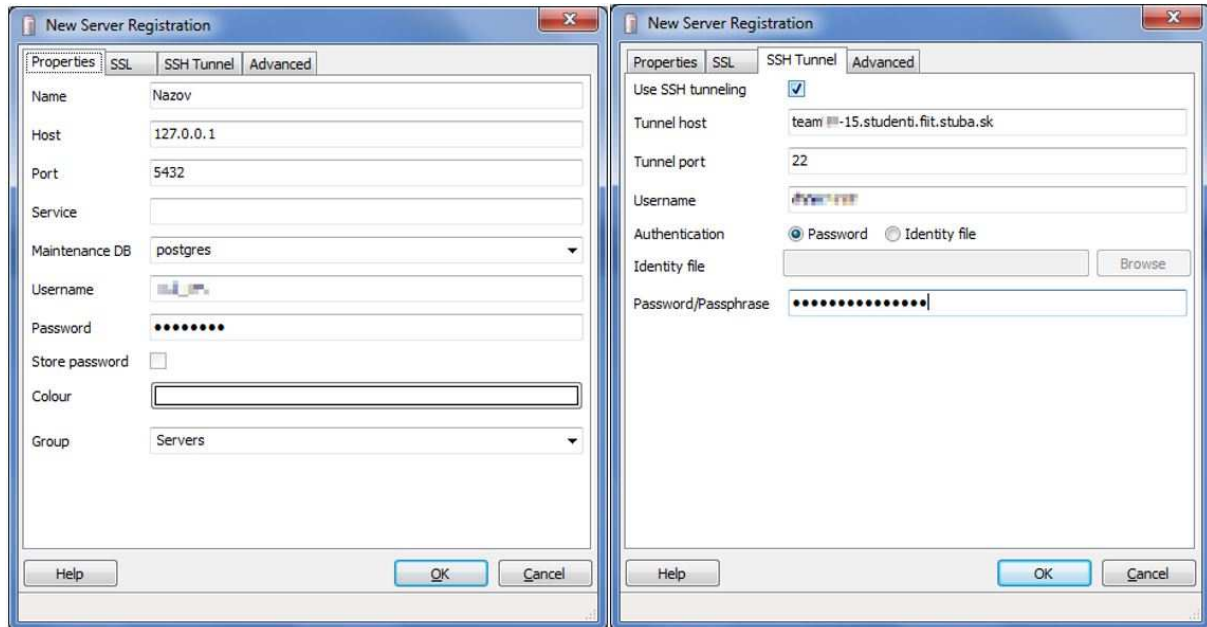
New Server Registration

Properties SSL SSH Tunnel Advanced

Name Nazov

Host 127.0.0.1

Port 5432

Service

Maintenance DB postgres

Username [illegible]

Password ••••••••

Store password

Colour

Group Servers

Help OK Cancel

New Server Registration

Properties SSL SSH Tunnel Advanced

Use SSH tunneling

Tunnel host team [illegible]-15.studenti.fiit.stuba.sk

Tunnel port 22

Username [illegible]

Authentication Password Identity file

Identity file Browse

Password/Passphrase •••••••••••••••

Help OK Cancel